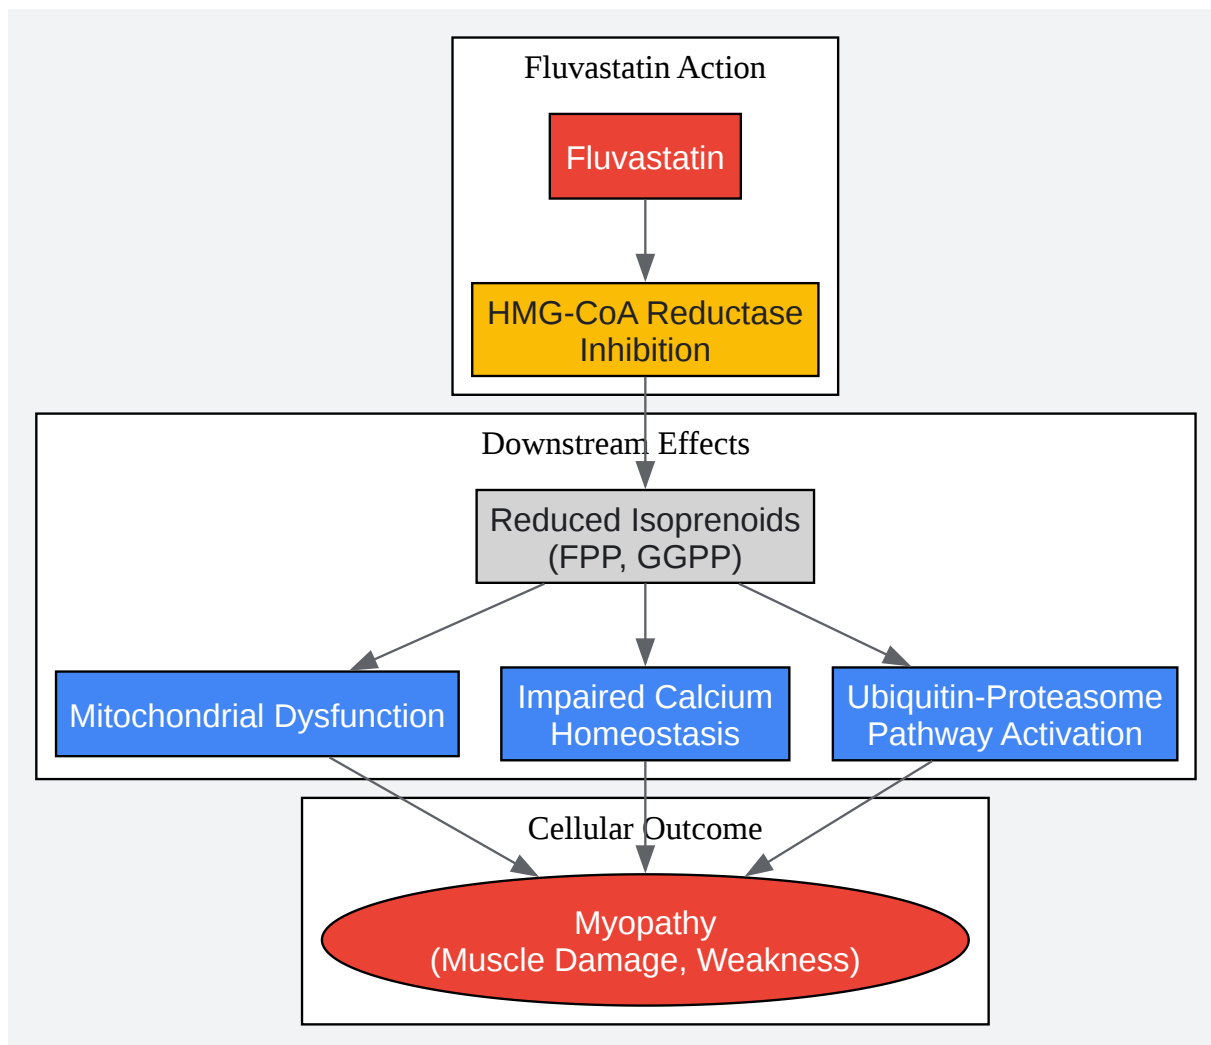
Fluvastatin Action

Fluvastatin

HMG-CoA Reductase Inhibition

Downstream Effects

Reduced Isoprenoids (FPP, GGPP)

Mitochondrial Dysfunction

Impaired Calcium Homeostasis

Ubiquitin-Proteasome Pathway Activation

Cellular Outcome

Myopathy (Muscle Damage, Weakness)